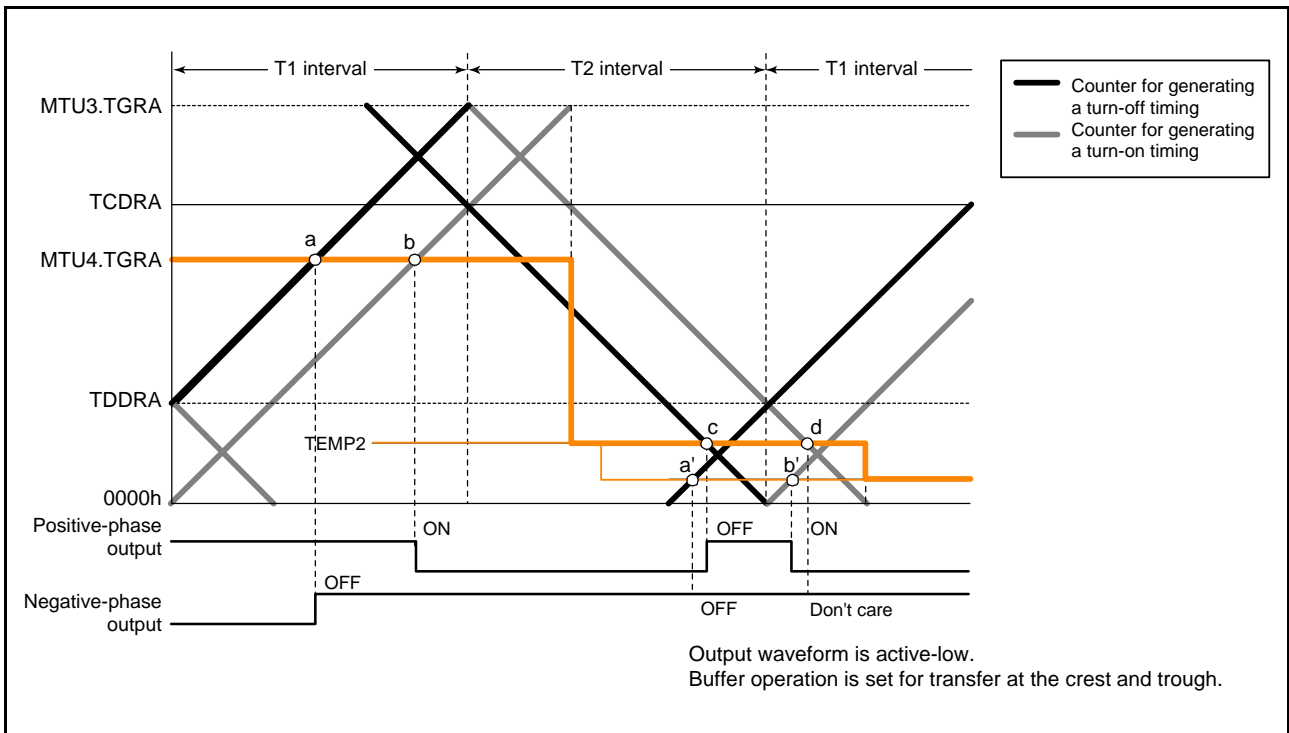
T1 interval
T2 interval
T1 interval

Counter for generating a turn-off timing
Counter for generating a turn-on timing

MTU3.TGRA
TCDRA
MTU4.TGRA
TDDRA
TEMP2
0000h

a
b
c
d
a'
b'

Positive-phase output
Negative-phase output

ON
OFF
OFF
ON
OFF
OFF
Don't care

Output waveform is active-low.
Buffer operation is set for transfer at the crest and trough.